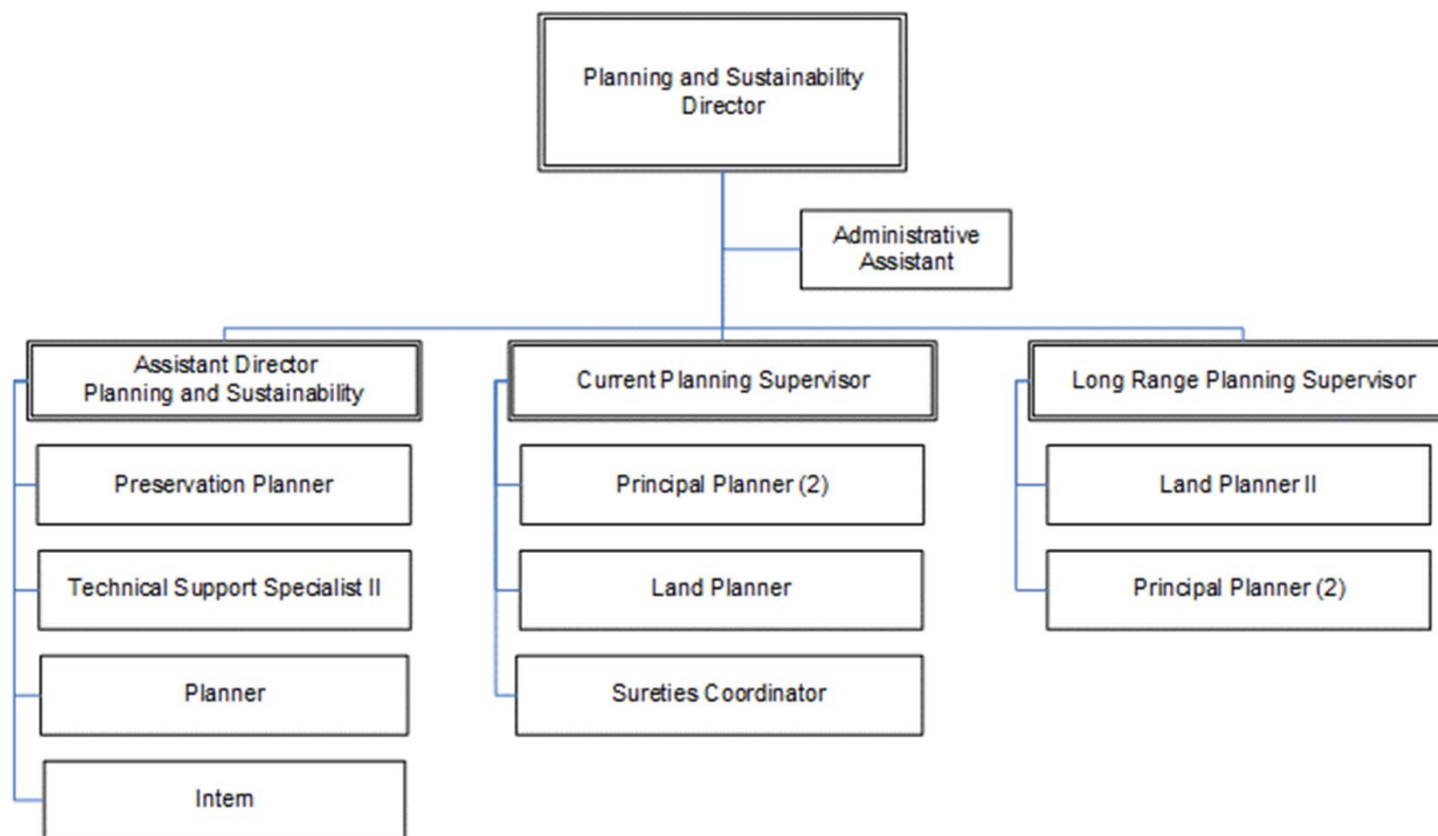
Planning and Sustainability Director

Administrative Assistant

Assistant Director Planning and Sustainability

Preservation Planner

Technical Support Specialist II

Planner

Intern

Current Planning Supervisor

Principal Planner (2)

Land Planner

Sureties Coordinator

Long Range Planning Supervisor

Land Planner II

Principal Planner (2)